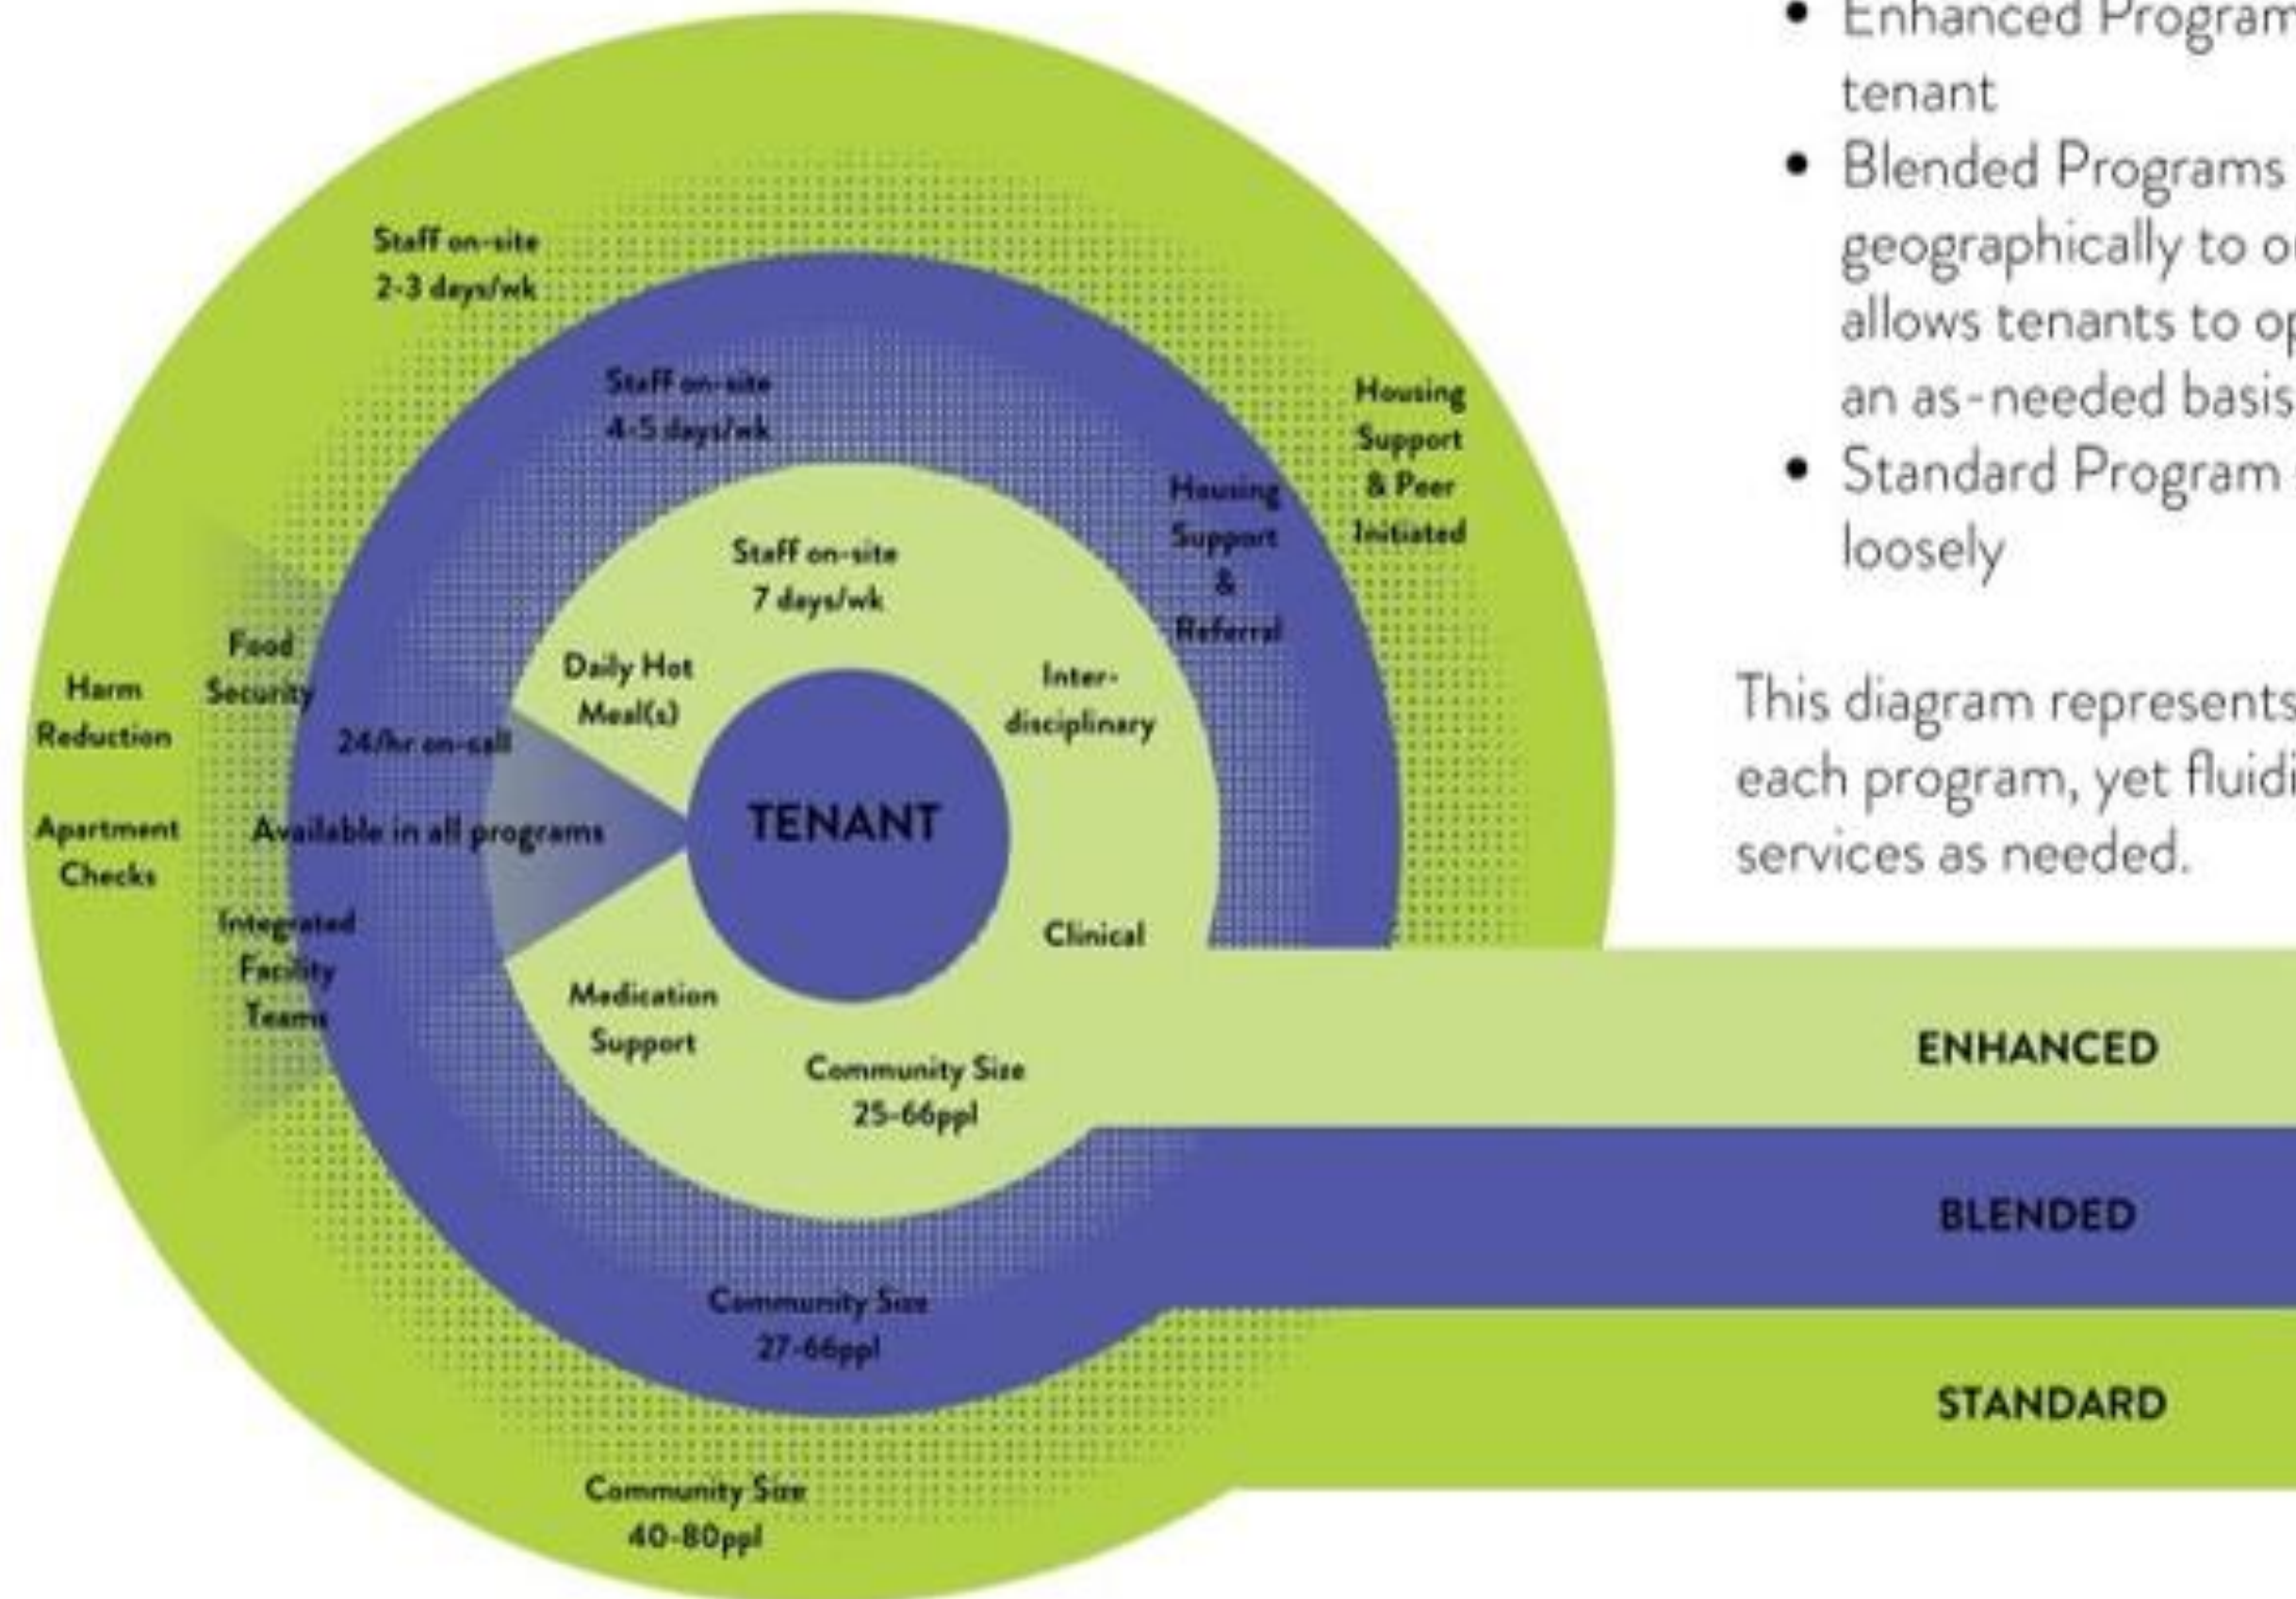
Staff on-site
2-3 days/wk

Staff on-site
4-5 days/wk

Housing Support & Peer Initiated

Housing Support & Referral

Staff on-site
7 days/wk

Food Security

Harm Reduction

Daily Hot Meal(s)

Inter-disciplinary

24/hr on-call

Apartment Checks

Available in all programs

TENANT

Integrated Facility Teams

Clinical

Medication Support

Community Size
25-66ppl

Community Size
27-66ppl

Community Size
40-80ppl

ENHANCED

BLENDED

STANDARD

• Enhanced Program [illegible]
tenant
• Blended Programs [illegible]
geographically to o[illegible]
allows tenants to o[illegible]
an as-needed basis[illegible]
• Standard Program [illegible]
loosely

This diagram represents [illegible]
each program, yet fluidi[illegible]
services as needed.